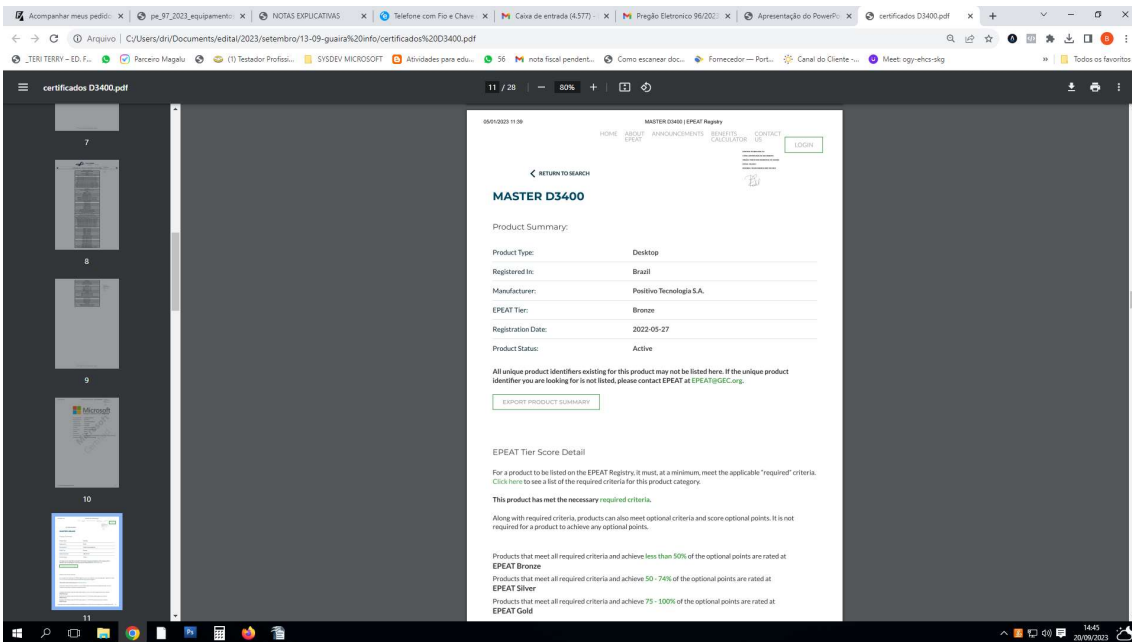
Acompanhar meus pedido × | pe_97_2023_equipamento × | NOTAS EXPLICATIVAS × | Telefone com Fio e Chave × | Caixa de entrada (4.577) × | Pregão Eletronico 96/202 × | Apresentação do PowerP × | certificados D3400.pdf × | +

Arquivo | C:/Users/dri/Documents/edital/2023/setembro/13-09-guaira%20info/certificados%20D3400.pdf

_TERI TERRY – ED. F... | Parceiro Magalu | (1) Testador Profissi... | SYSDEV MICROSOFT | Atividades para edu... | 56 | nota fiscal pendent... | Como escanear doc... | Fornecedor — Port... | Canal do Cliente -... | Meet: ogy-ehcs-skg | Todos os favoritos

certificados D3400.pdf

11 / 28 | — 80% +

7

8

9

10

11

05/01/2023 11:39 MASTER D3400 | EPEAT Registry

HOME ABOUT EPEAT ANNOUNCEMENTS BENEFITS CALCULATOR CONTACT US LOGIN

RETURN TO SEARCH

MASTER D3400

Product Summary:

| Product Type: | Desktop |
|---|---|
| Registered In: | Brazil |
| Manufacturer: | Positivo Tecnologia S.A. |
| EPEAT Tier: | Bronze |
| Registration Date: | 2022-05-27 |
| Product Status: | Active |

All unique product identifiers existing for this product may not be listed here. If the unique product identifier you are looking for is not listed, please contact EPEAT at EPEAT@GEC.org.

EXPORT PRODUCT SUMMARY

EPEAT Tier Score Detail

For a product to be listed on the EPEAT Registry, it must, at a minimum, meet the applicable "required" criteria. Click here to see a list of the required criteria for this product category.

This product has met the necessary required criteria.

Along with required criteria, products can also meet optional criteria and score optional points. It is not required for a product to achieve any optional points.

Products that meet all required criteria and achieve less than 50% of the optional points are rated at EPEAT Bronze

Products that meet all required criteria and achieve 50 - 74% of the optional points are rated at EPEAT Silver

Products that meet all required criteria and achieve 75 - 100% of the optional points are rated at EPEAT Gold

14:45 20/09/2023